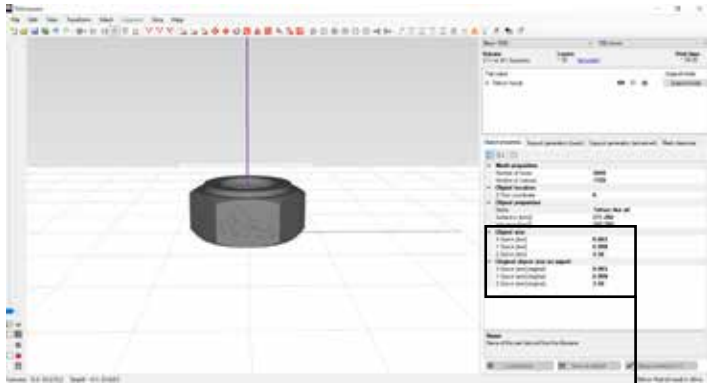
File Edit View Transform Mesh Options View Help

Object properties

Mesh properties
Number of faces
Number of vertices

Object location

Object properties
Name

Object size
X-Size/s [mm] 8.083
Y-Size/s [mm] 8.999
Z-Size/s [mm] 5.50

Original object size on import
X-Size/s [mm] (original) 8.083
Y-Size/s [mm] (original) 8.999
Z-Size/s [mm] (original) 5.50

Name